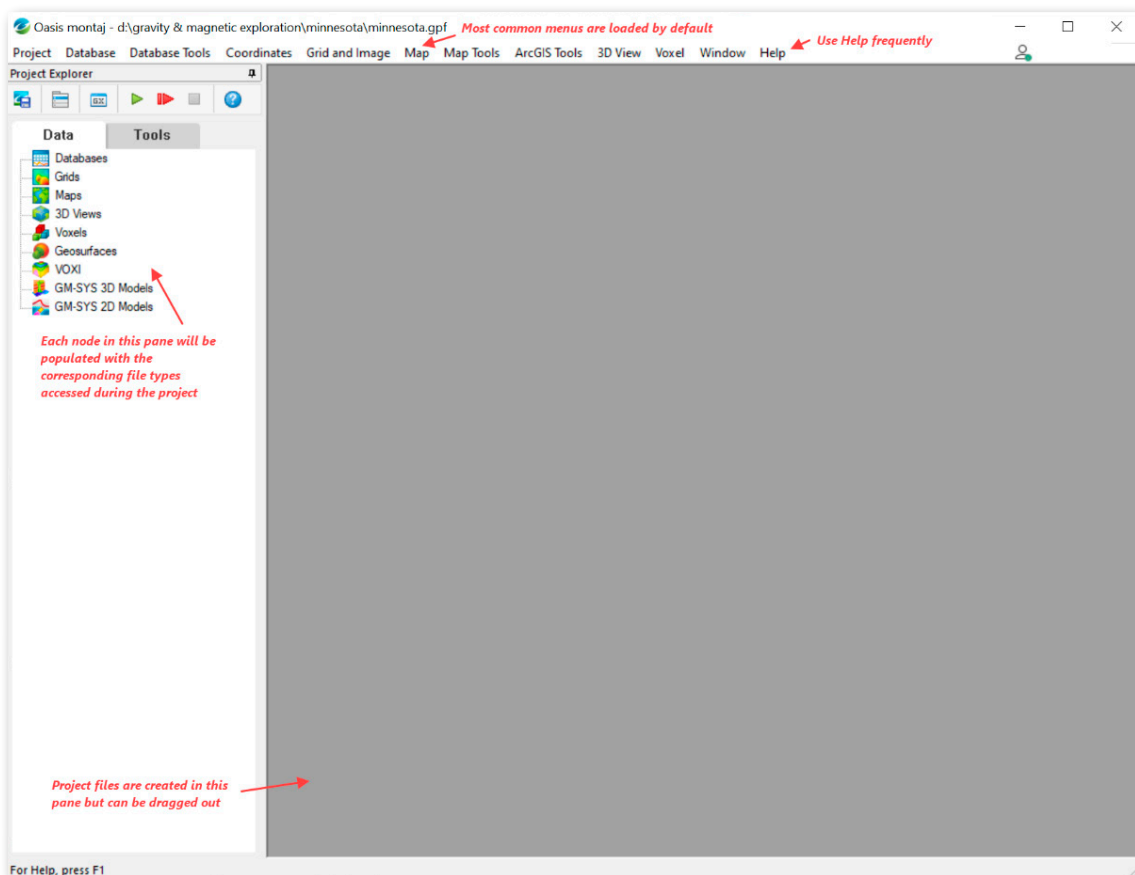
Oasis montaj - d:\gravity & magnetic exploration\minnesota\minnesota.gpf Most common menus are loaded by default

Project Database Database Tools Coordinates Grid and Image Map Map Tools ArcGIS Tools 3D View Voxel Window Help Use Help frequently

Project Explorer

Data Tools

Databases
Grids
Maps
3D Views
Voxels
Geosurfaces
VOXI
GM-SYS 3D Models
GM-SYS 2D Models

Each node in this pane will be populated with the corresponding file types accessed during the project

Project files are created in this pane but can be dragged out

For Help, press F1